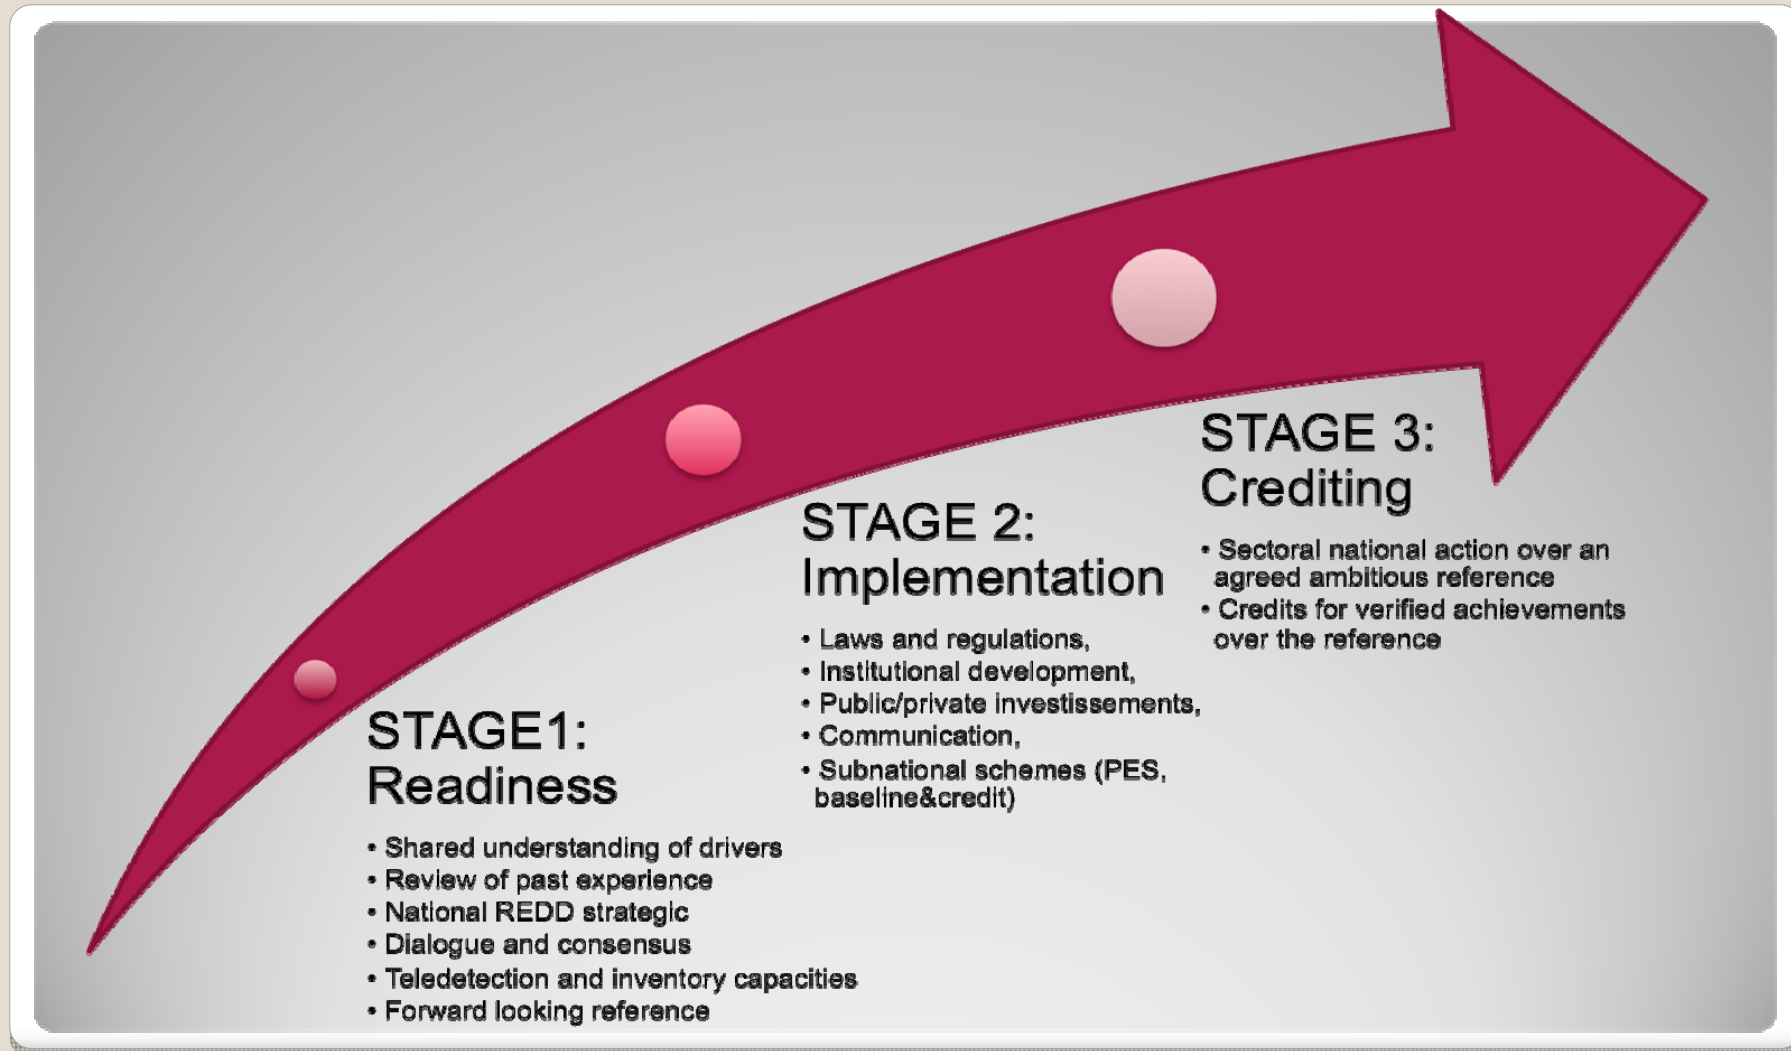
STAGE 3:
Crediting

• Sectoral national action over an agreed ambitious reference
• Credits for verified achievements over the reference

STAGE 2:
Implementation

• Laws and regulations,
• Institutional development,
• Public/private investissements,
• Communication,
• Subnational schemes (PES, baseline&credit)

STAGE1:
Readiness

• Shared understanding of drivers
• Review of past experience
• National REDD strategic
• Dialogue and consensus
• Teledetection and inventory capacities
• Forward looking reference